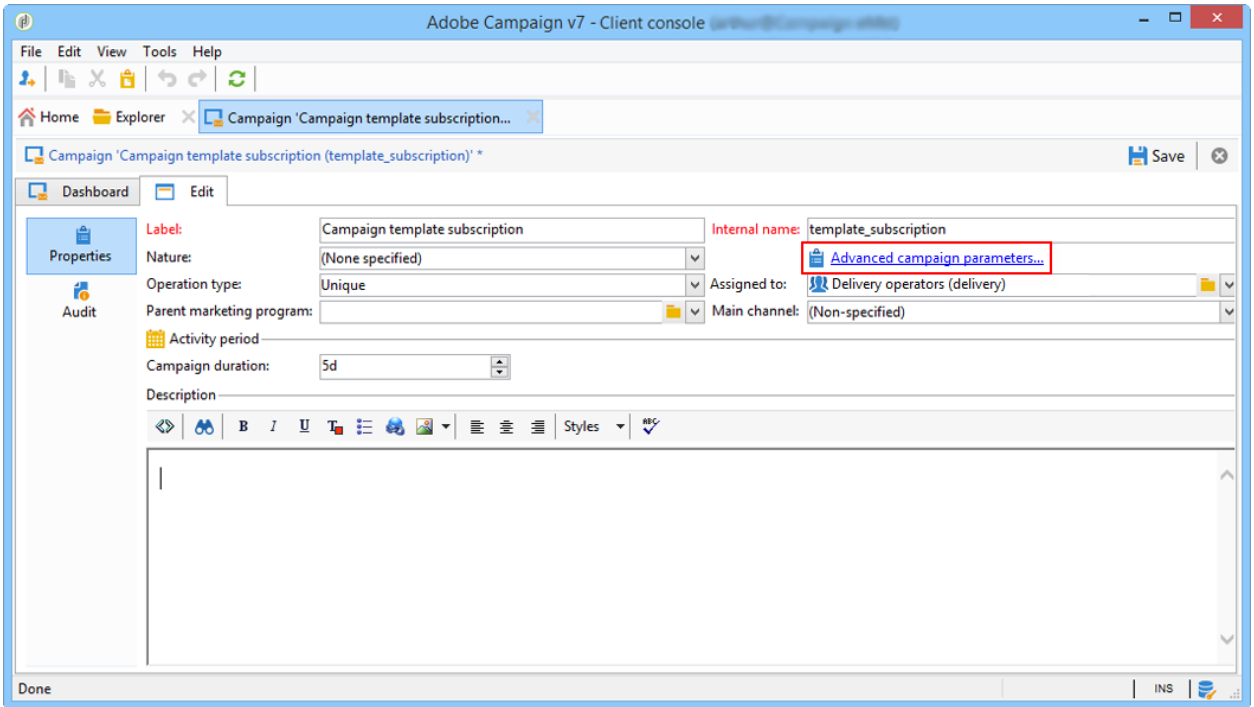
Adobe Campaign v7 - Client console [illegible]

File Edit View Tools Help

Home Explorer Campaign 'Campaign template subscription...

Campaign 'Campaign template subscription (template_subscription)' *

Save

Dashboard Edit

Properties

Audit

Label: Campaign template subscription

Internal name: template_subscription

Nature: (None specified)

Advanced campaign parameters...

Operation type: Unique

Assigned to: Delivery operators (delivery)

Parent marketing program:

Main channel: (Non-specified)

Activity period

Campaign duration: 5d

Description

B I U Styles

Done INS